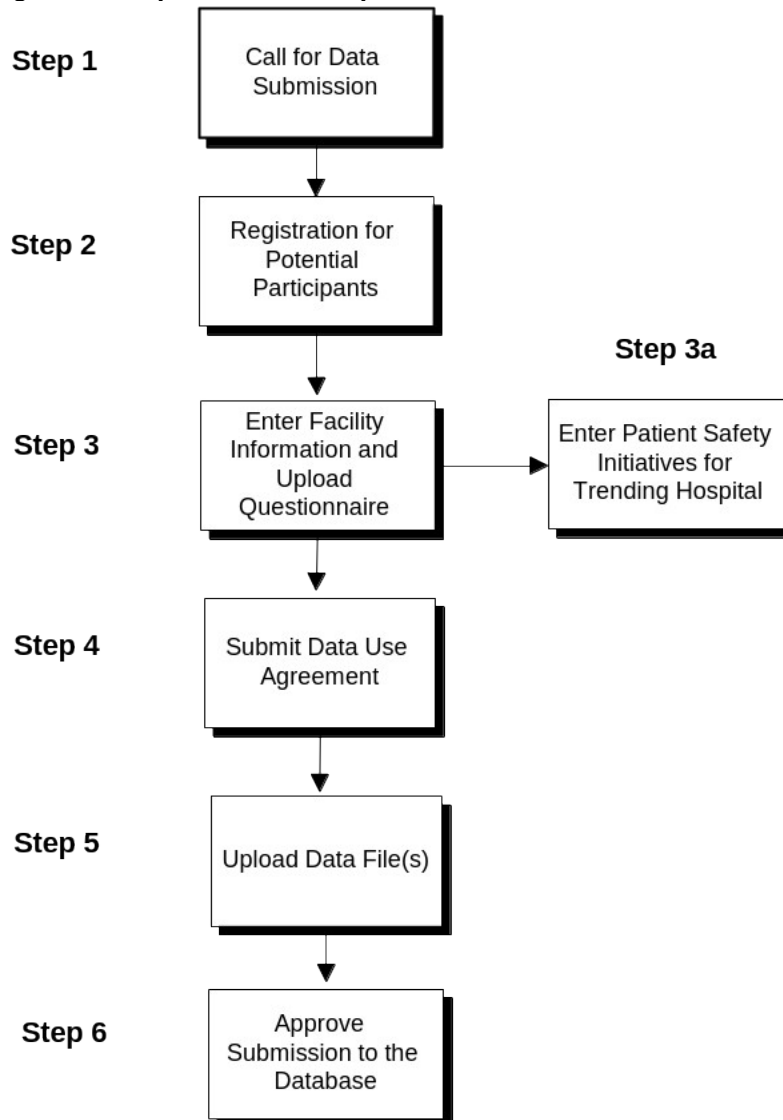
Step 1

Call for Data Submission

Step 2

Registration for Potential Participants

Step 3a

Step 3

Enter Facility Information and Upload Questionnaire

Enter Patient Safety Initiatives for Trending Hospital

Step 4

Submit Data Use Agreement

Step 5

Upload Data File(s)

Step 6

Approve Submission to the Database